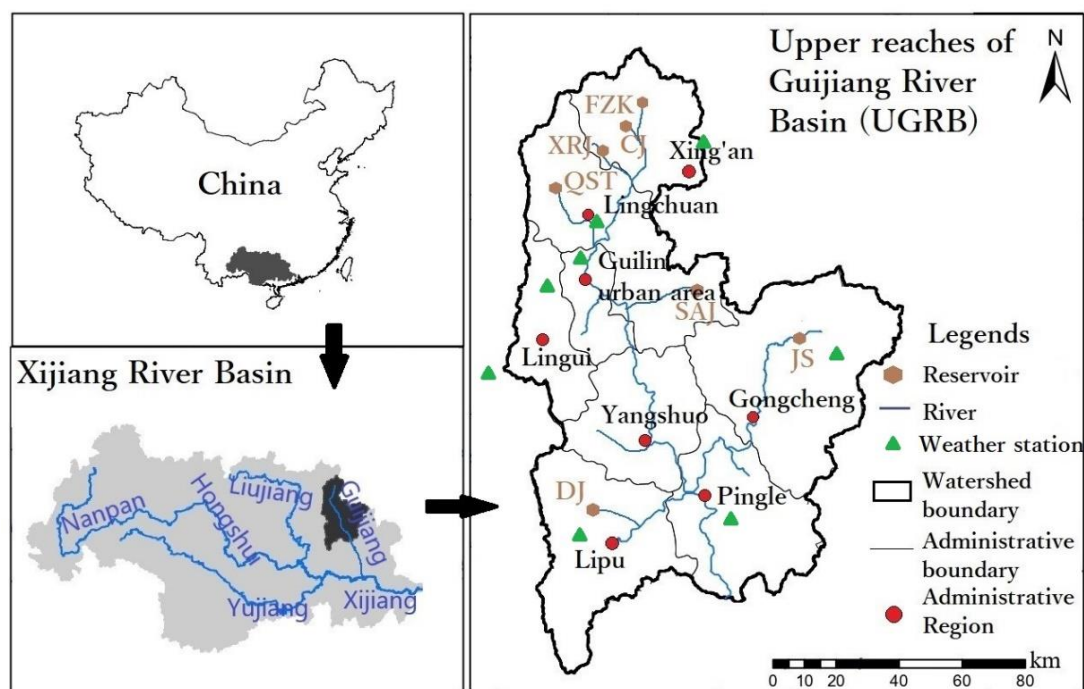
China

Xijiang River Basin

Nanpan
Hongshui
Liujiang
Guijiang
Yujiang
Xijiang

Upper reaches of Guijiang River Basin (UGRB)

N

FZK
XRJ
CJ
QST
Xing'an
Lingchuan
Guilin urban area
SAJ
Lingui
JS
Yangshuo
Gongcheng
DJ
Pingle
Lipu

Legends
Reservoir
River
Weather station
Watershed boundary
Administrative boundary
Administrative Region

km
0 10 20 40 60 80